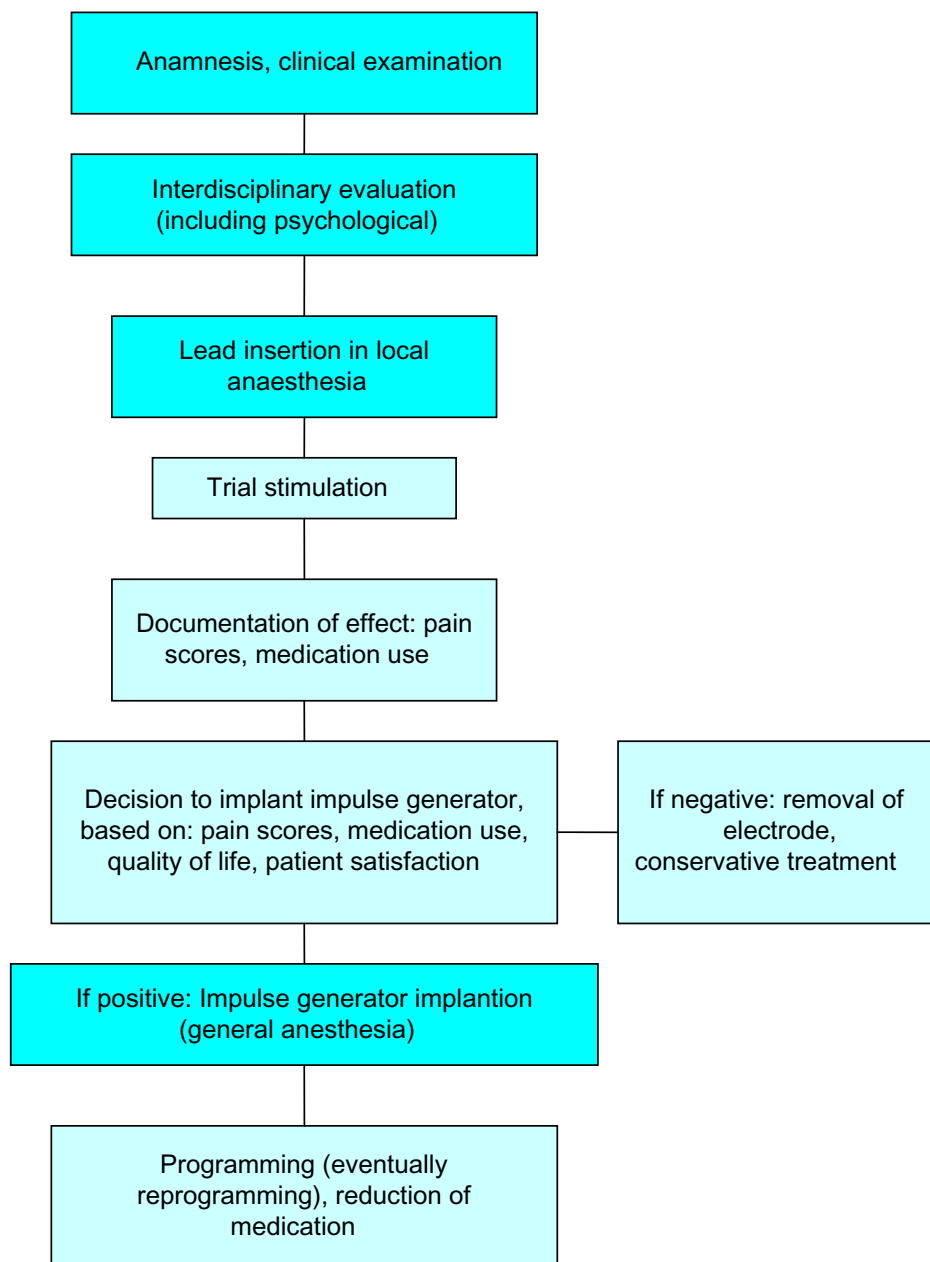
Anamnesis, clinical examination

Interdisciplinary evaluation (including psychological)

Lead insertion in local anaesthesia

Trial stimulation

Documentation of effect: pain scores, medication use

Decision to implant impulse generator, based on: pain scores, medication use, quality of life, patient satisfaction

If negative: removal of electrode, conservative treatment

If positive: Impulse generator implantion (general anesthesia)

Programming (eventually reprogramming), reduction of medication